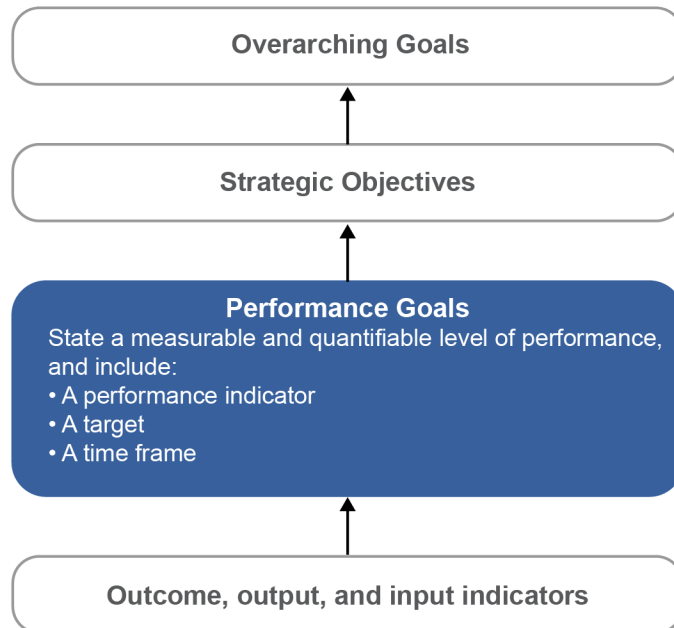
Overarching Goals

Strategic Objectives

Performance Goals
State a measurable and quantifiable level of performance, and include:
• A performance indicator
• A target
• A time frame

Outcome, output, and input indicators